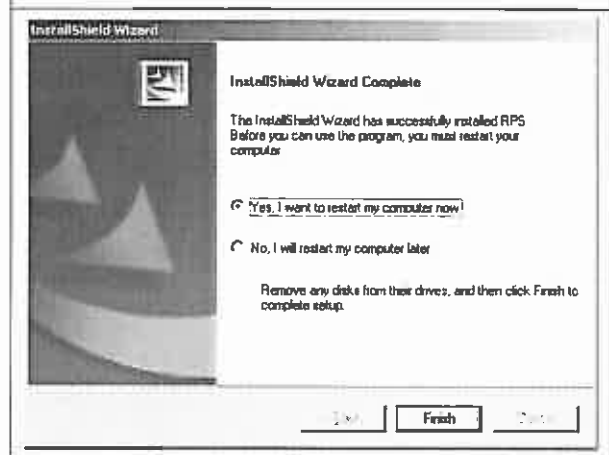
InstallShield Wizard

InstallShield Wizard Complete

The InstallShield Wizard has successfully installed RPS. Before you can use the program, you must restart your computer.

Yes, I want to restart my computer now.

No, I will restart my computer later.

Remove any disks from their drives, and then click Finish to complete setup.

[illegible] Finish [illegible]